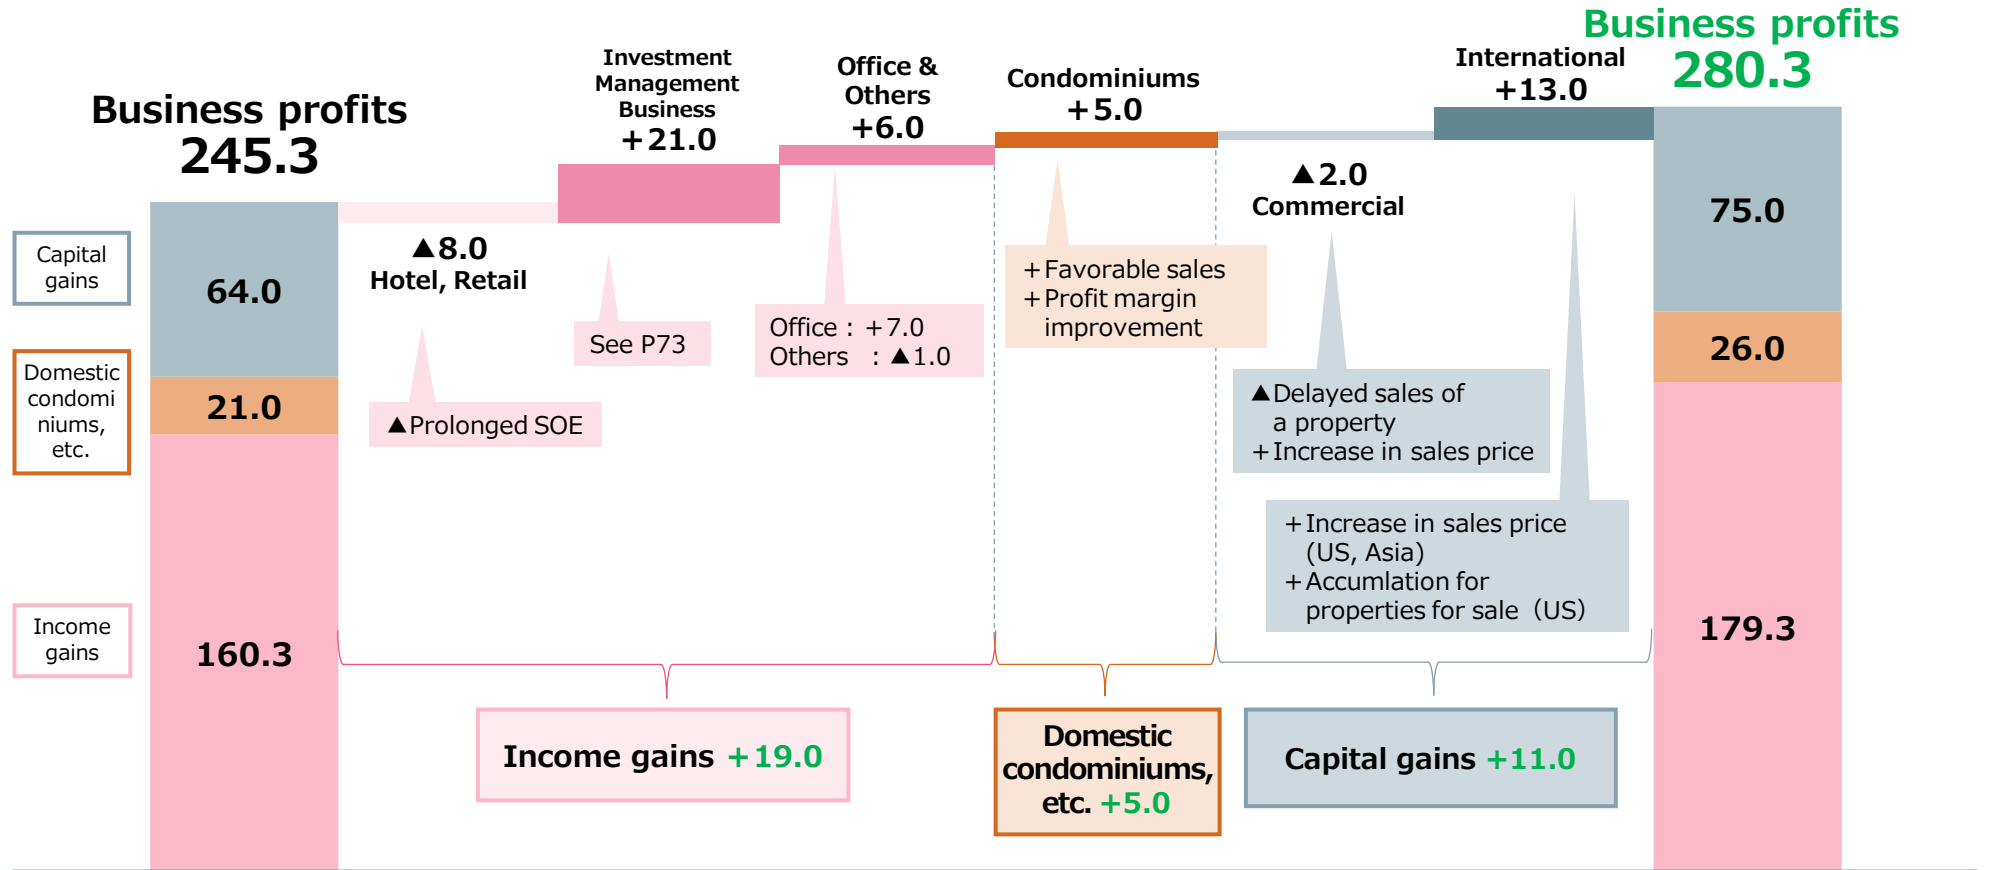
Business profits
245.3

Capital gains

Domestic condominiums, etc.

Income gains

64.0

21.0

160.3

▲8.0
Hotel, Retail

▲Prolonged SOE

Investment Management Business
+21.0

See P73

Office & Others
+6.0

Office：+7.0
Others ：▲1.0

Condominiums
+5.0

+Favorable sales
+Profit margin improvement

▲2.0
Commercial

▲Delayed sales of a property
+Increase in sales price

International
+13.0

+Increase in sales price (US, Asia)
+Accumlation for properties for sale (US)

Business profits
280.3

75.0

26.0

179.3

Income gains +19.0

Domestic condominiums, etc. +5.0

Capital gains +11.0